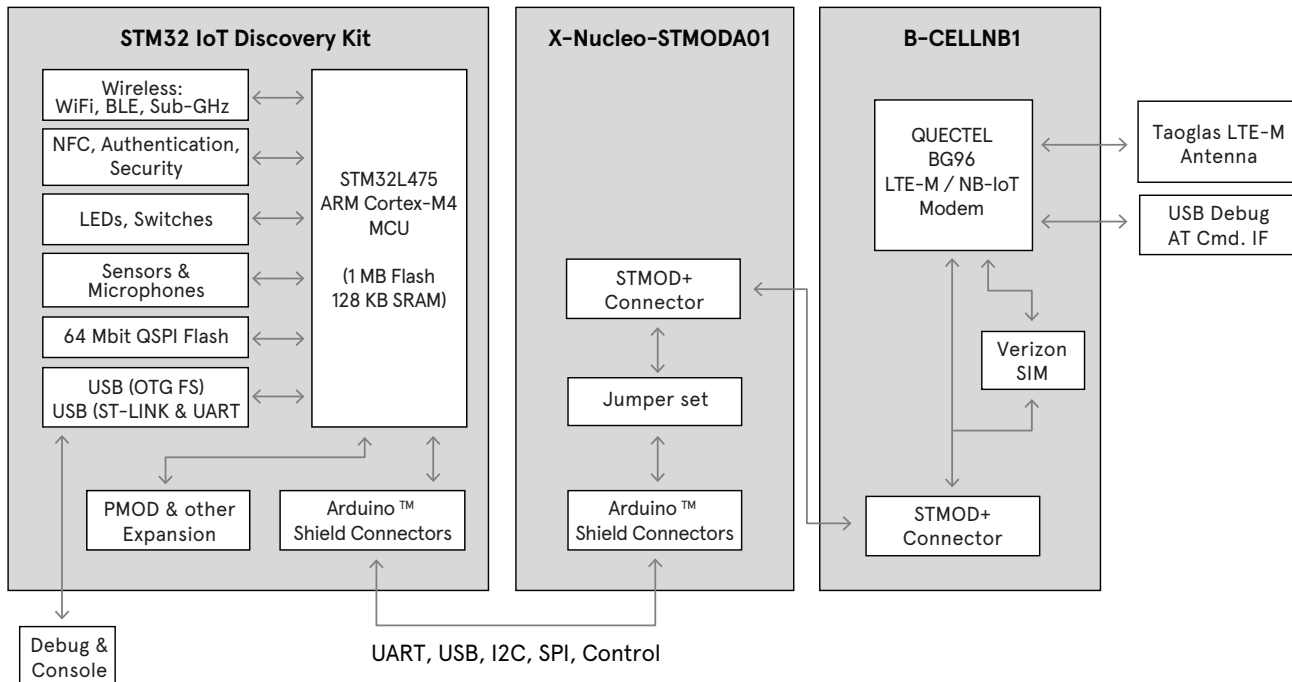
STM32 IoT Discovery Kit

Wireless:
WiFi, BLE, Sub-GHz

NFC, Authentication,
Security

LEDs, Switches

Sensors &
Microphones

64 Mbit QSPI Flash

USB (OTG FS)
USB (ST-LINK & UART

STM32L475
ARM Cortex-M4
MCU

(1 MB Flash
128 KB SRAM)

PMOD & other
Expansion

Arduino ™
Shield Connectors

X-Nucleo-STMODA01

STMOD+
Connector

Jumper set

Arduino ™
Shield Connectors

B-CELLNB1

QUECTEL
BG96
LTE-M / NB-IoT
Modem

Taoglas LTE-M
Antenna

USB Debug
AT Cmd. IF

Verizon
SIM

STMOD+
Connector

Debug &
Console

UART, USB, I2C, SPI, Control